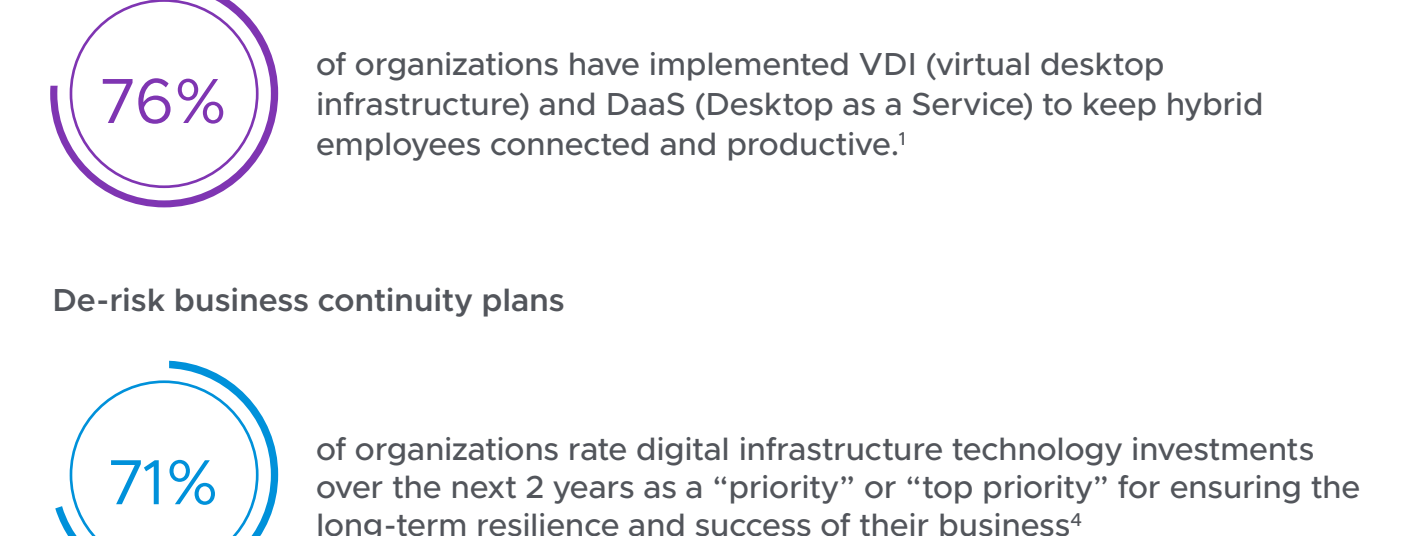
76%

of organizations have implemented VDI (virtual desktop infrastructure) and DaaS (Desktop as a Service) to keep hybrid employees connected and productive.$^{1}$

De-risk business continuity plans

71%

of organizations rate digital infrastructure technology investments over the next 2 years as a “priority” or “top priority” for ensuring the long-term resilience and success of their business$^{4}$